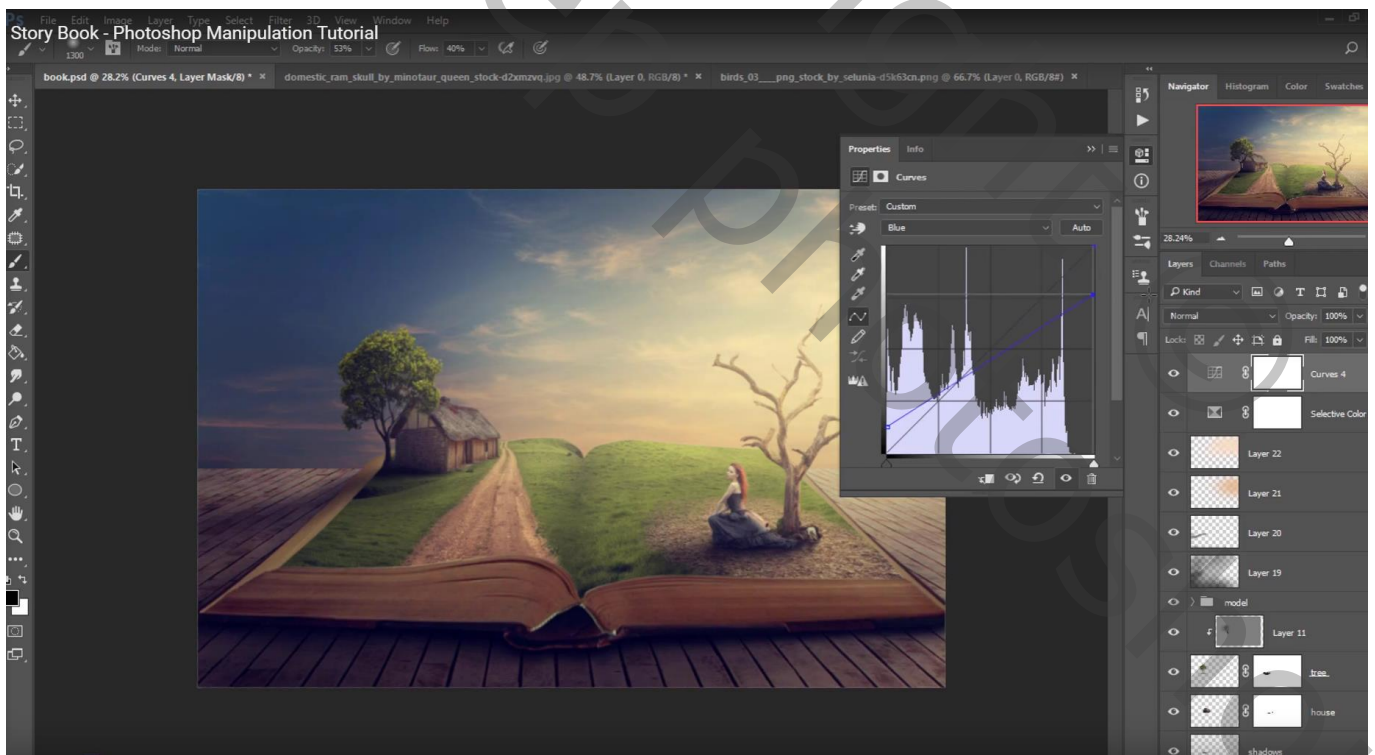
File Edit Image Layer Type Select Filter 3D View Window Help
Story Book - Photoshop Manipulation Tutorial
1300 Mode: Normal Opacity: 53% Flow: 40%
book.psd @ 28.2% (Curves 4, Layer Mask/8) * × domestic_ram_skull_by_minotaur_queen_stock-d2xmzvq.jpg @ 48.7% (Layer 0, RGB/8) * × birds_03___png_stock_by_selunia-d5k63cn.png @ 66.7% (Layer 0, RGB/8#) ×
Properties Info
Curves
Preset: Custom
Blue
Auto
Navigator Histogram Color Swatches
28.24%
Layers Channels Paths
Kind
Normal
Opacity: 100%
Lock:
Fill: 100%
Curves 4
Selective Color
Layer 22
Layer 21
Layer 20
Layer 19
model
Layer 11
tree
house
shadows